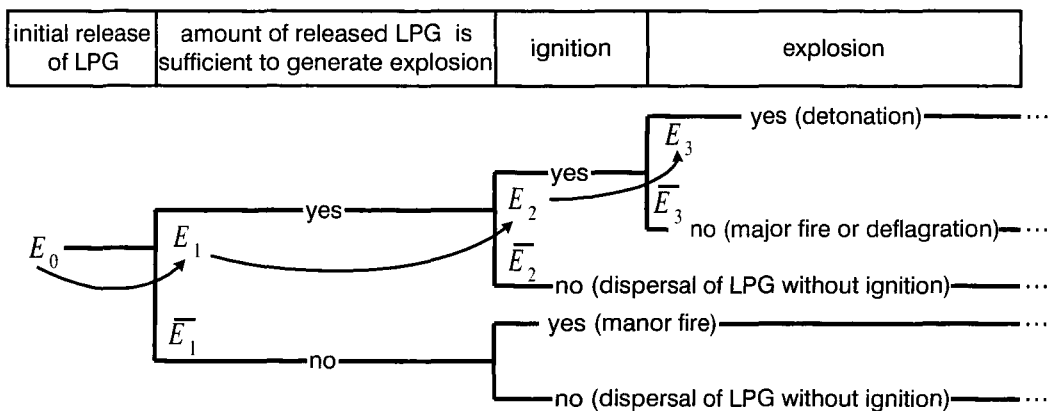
| initial release of LPG | amount of released LPG is sufficient to generate explosion | ignition | explosion |
|---|---|---|---|

$E_0$

$E_1$ yes

$E_2$ yes

$E_3$ yes (detonation) ···

$\overline{E}_3$ no (major fire or deflagration) ···

$\overline{E}_2$ no (dispersal of LPG without ignition) ···

$\overline{E}_1$ no

yes (manor fire) ···

no (dispersal of LPG without ignition) ···